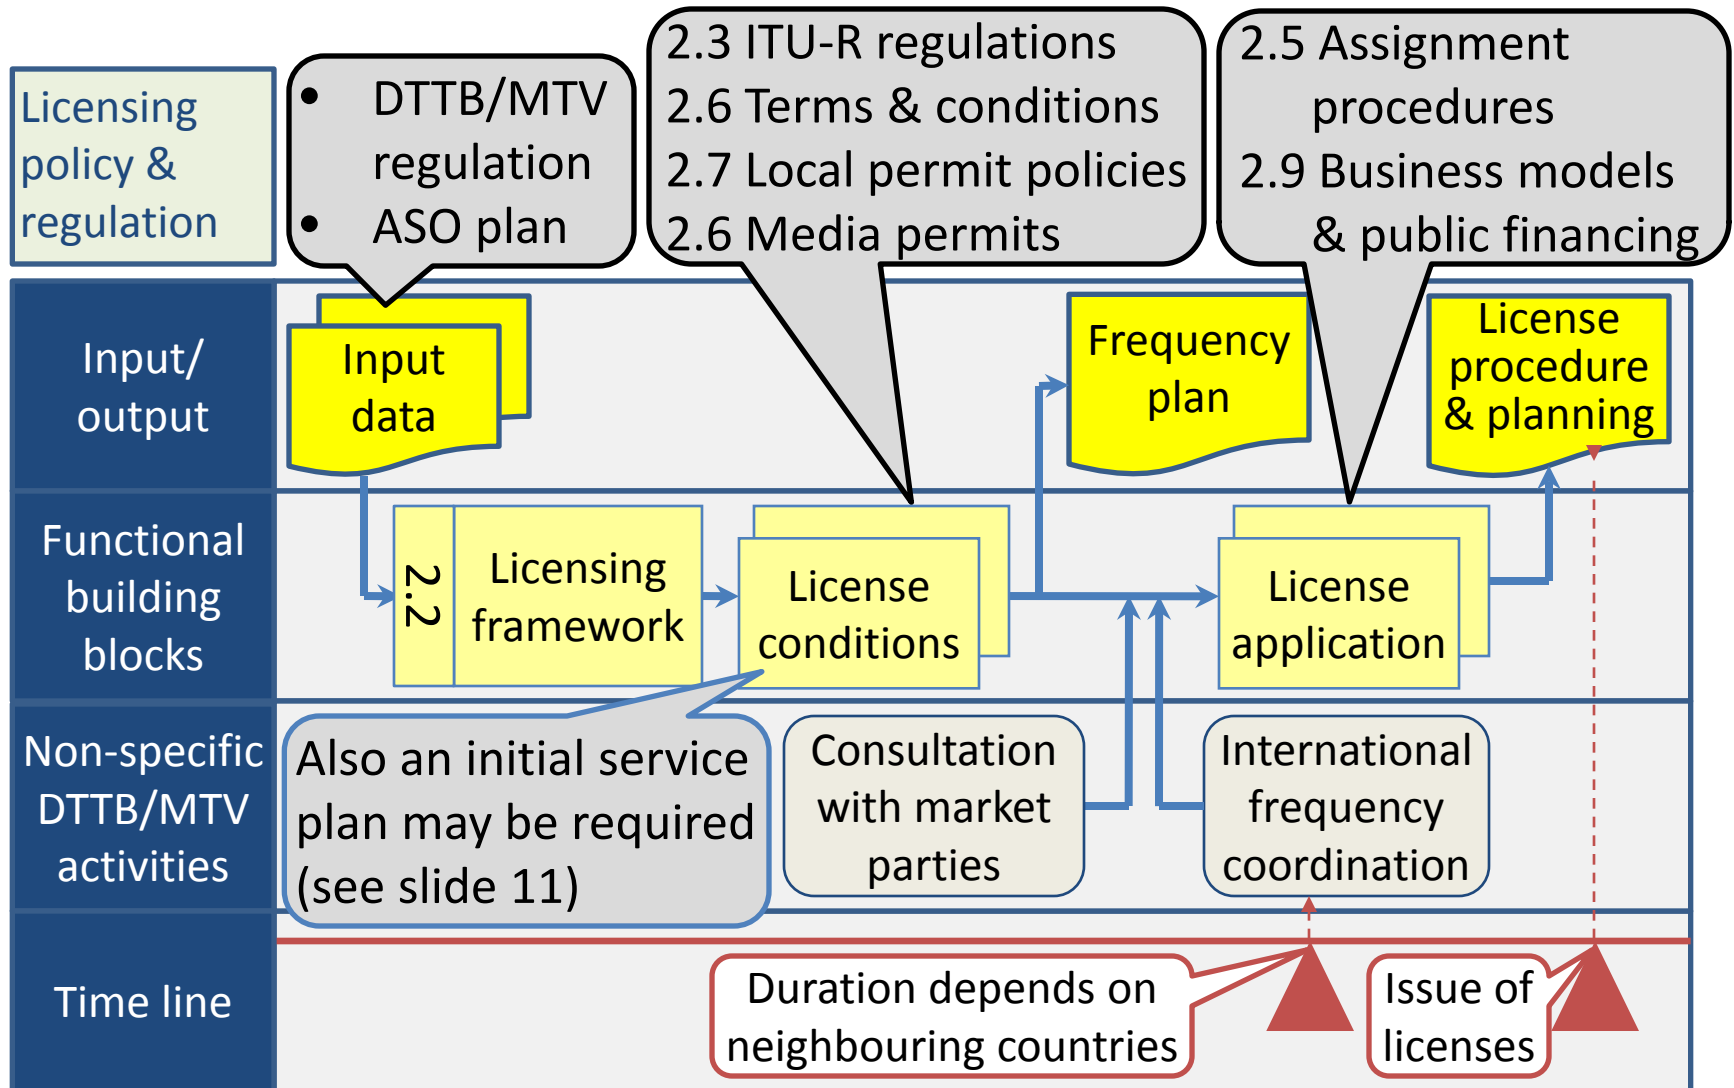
Licensing policy & regulation

• DTTB/MTV regulation
• ASO plan

2.3 ITU-R regulations
2.6 Terms & conditions
2.7 Local permit policies
2.6 Media permits

2.5 Assignment procedures
2.9 Business models & public financing

Input/ output

Input data

Frequency plan

License procedure & planning

Functional building blocks

2.2

Licensing framework

License conditions

License application

Non-specific DTTB/MTV activities

Also an initial service plan may be required (see slide 11)

Consultation with market parties

International frequency coordination

Time line

Duration depends on neighbouring countries

Issue of licenses